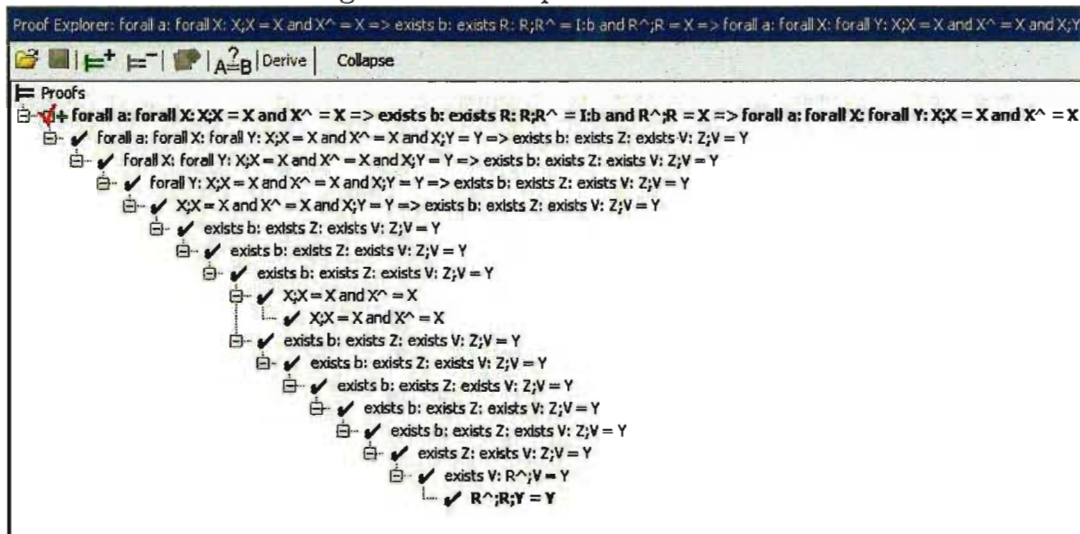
Proof Explorer: forall a: forall X: X;X = X and X^ = X => exists b: exists R: R;R^ = I:b and R^;R = X => forall a: forall X: forall Y: X;X = X and X^ = X and X;Y

Derive | Collapse

Proofs

forall a: forall X: X;X = X and X^ = X => exists b: exists R: R;R^ = I:b and R^;R = X => forall a: forall X: forall Y: X;X = X and X^ = X

forall a: forall X: forall Y: X;X = X and X^ = X and X;Y = Y => exists b: exists Z: exists V: Z;V = Y

forall X: forall Y: X;X = X and X^ = X and X;Y = Y => exists b: exists Z: exists V: Z;V = Y

forall Y: X;X = X and X^ = X and X;Y = Y => exists b: exists Z: exists V: Z;V = Y

X;X = X and X^ = X and X;Y = Y => exists b: exists Z: exists V: Z;V = Y

exists b: exists Z: exists V: Z;V = Y

exists b: exists Z: exists V: Z;V = Y

exists b: exists Z: exists V: Z;V = Y

X;X = X and X^ = X

X;X = X and X^ = X

exists b: exists Z: exists V: Z;V = Y

exists b: exists Z: exists V: Z;V = Y

exists b: exists Z: exists V: Z;V = Y

exists b: exists Z: exists V: Z;V = Y

exists b: exists Z: exists V: Z;V = Y

exists Z: exists V: Z;V = Y

exists V: R^;V = Y

R^;R;Y = Y